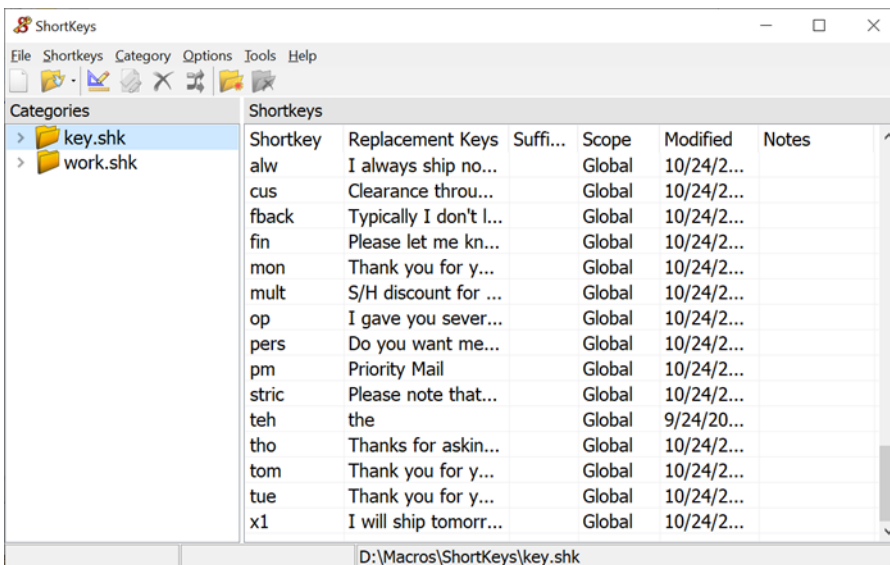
ShortKeys

File Shortkeys Category Options Tools Help

Categories
key.shk
work.shk

Shortkeys

| Shortkey | Replacement Keys | Suffi... | Scope | Modified | Notes |
|---|---|---|---|---|---|
| alw | I always ship no... | | Global | 10/24/2... | |
| cus | Clearance throu... | | Global | 10/24/2... | |
| fback | Typically I don't l... | | Global | 10/24/2... | |
| fin | Please let me kn... | | Global | 10/24/2... | |
| mon | Thank you for y... | | Global | 10/24/2... | |
| mult | S/H discount for ... | | Global | 10/24/2... | |
| op | I gave you sever... | | Global | 10/24/2... | |
| pers | Do you want me... | | Global | 10/24/2... | |
| pm | Priority Mail | | Global | 10/24/2... | |
| stric | Please note that... | | Global | 10/24/2... | |
| teh | the | | Global | 9/24/20... | |
| tho | Thanks for askin... | | Global | 10/24/2... | |
| tom | Thank you for y... | | Global | 10/24/2... | |
| tue | Thank you for y... | | Global | 10/24/2... | |
| x1 | I will ship tomorr... | | Global | 10/24/2... | |

D:\Macros\ShortKeys\key.shk